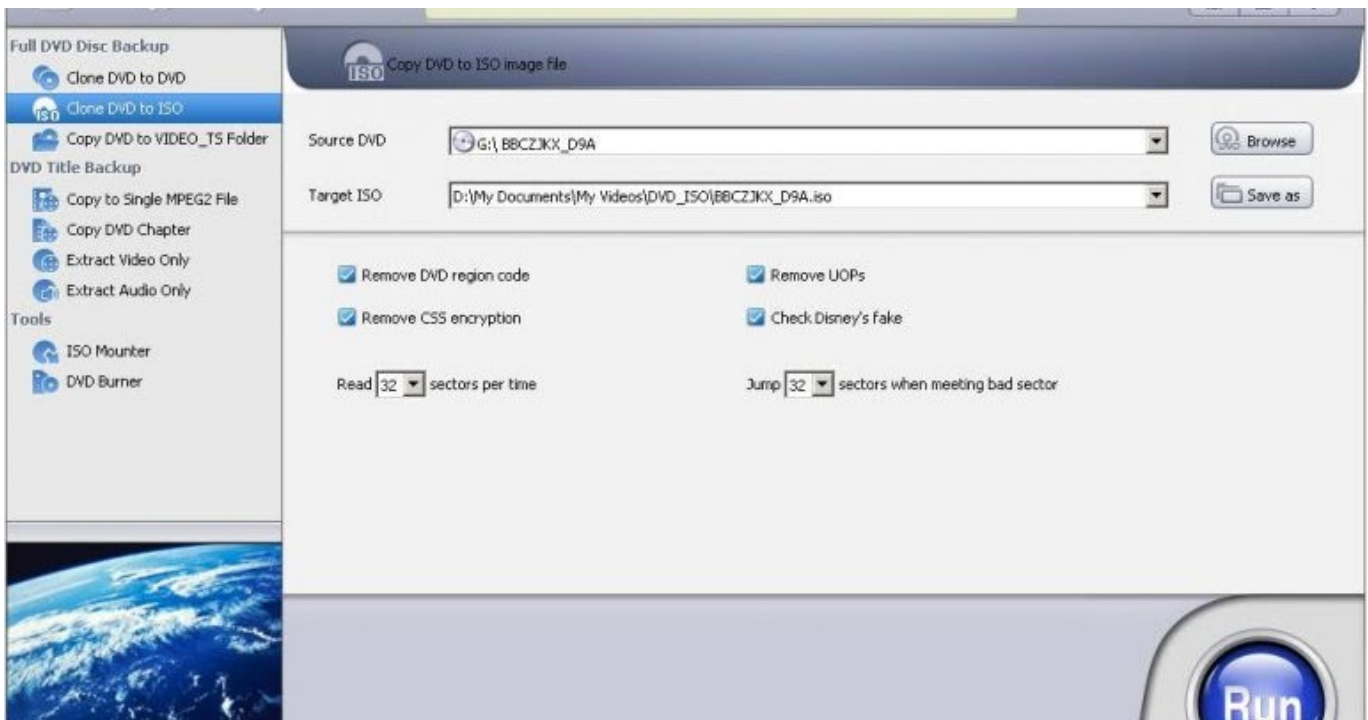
Full DVD Disc Backup
Clone DVD to DVD
Clone DVD to ISO
Copy DVD to VIDEO_TS Folder
DVD Title Backup
Copy to Single MPEG2 File
Copy DVD Chapter
Extract Video Only
Extract Audio Only
Tools
ISO Mounter
DVD Burner

ISO Copy DVD to ISO image file

Source DVD G:\ BBCZJKX_D9A Browse
Target ISO D:\My Documents\My Videos\DVD_ISO\BBCZJKX_D9A.iso Save as

Remove DVD region code
Remove UOPs
Remove CSS encryption
Check Disney's fake

Read 32 sectors per time
Jump 32 sectors when meeting bad sector

Run